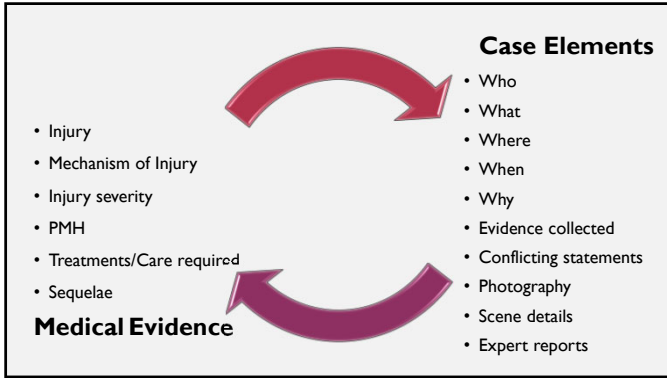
Case Elements

- Who
- What
- Where
- When
- Why
- Evidence collected
- Conflicting statements
- Photography
- Scene details
- Expert reports

- Injury
- Mechanism of Injury
- Injury severity
- PMH
- Treatments/Care required
- Sequelae

Medical Evidence